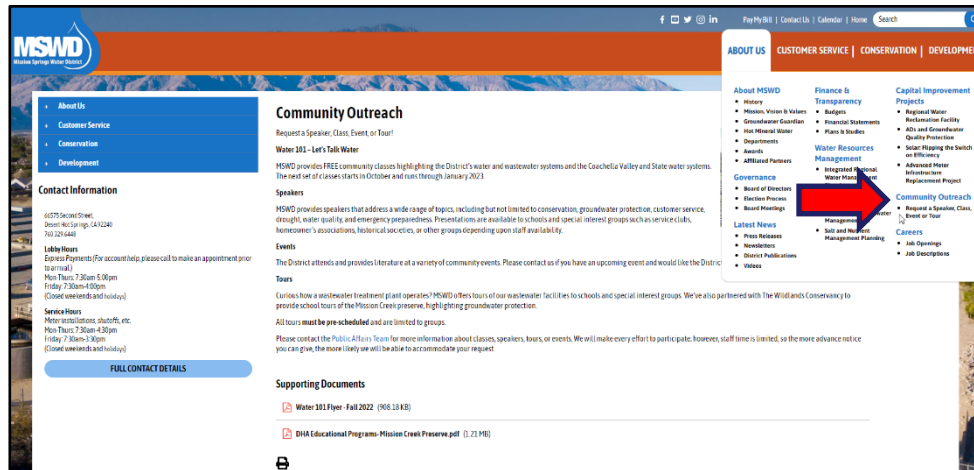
Pay My Bill | Contact Us | Calendar | Home Search

MSWD
Mission Springs Water District

ABOUT US CUSTOMER SERVICE | CONSERVATION | DEVELOPME

About Us
Customer Service
Conservation
Development

Contact Information

66575 Second Street,
Desert Hot Springs, CA 92240
760.329.6448

Lobby Hours
Express Payments (For account help, please call to make an appointment prior to arrival.)
Mon-Thurs: 7:30am-5:00pm
Friday: 7:30am-4:00pm
(Closed weekends and holidays)

Service Hours
Meter installations, shutoffs, etc.
Mon-Thurs: 7:30am-4:30pm
Friday: 7:30am-3:30pm
(Closed weekends and holidays)

FULL CONTACT DETAILS

Community Outreach

Request a Speaker, Class, Event, or Tour!

Water 101 – Let's Talk Water

MSWD provides FREE community classes highlighting the District's water and wastewater systems and the Coachella Valley and State water systems. The next set of classes starts in October and runs through January 2023.

Speakers

MSWD provides speakers that address a wide range of topics, including but not limited to conservation, groundwater protection, customer service, drought, water quality, and emergency preparedness. Presentations are available to schools and special interest groups such as service clubs, homeowner's associations, historical societies, or other groups depending upon staff availability.

Events

The District attends and provides literature at a variety of community events. Please contact us if you have an upcoming event and would like the District

Tours

Curious how a wastewater treatment plant operates? MSWD offers tours of our wastewater facilities to schools and special interest groups. We've also partnered with The Wildlands Conservancy to provide school tours of the Mission Creek preserve, highlighting groundwater protection.

All tours must be pre-scheduled and are limited to groups.

Please contact the Public Affairs Team for more information about classes, speakers, tours, or events. We will make every effort to participate; however, staff time is limited, so the more advance notice you can give, the more likely we will be able to accommodate your request.

Supporting Documents

Water 101 Flyer - Fall 2022 (908.18 KB)

DHA Educational Programs- Mission Creek Preserve.pdf (1.21 MB)

About MSWD
• History
• Mission, Vision & Values
• Groundwater Guardian
• Hot Mineral Water
• Departments
• Awards
• Affiliated Partners

Governance
• Board of Directors
• Election Process
• Board Meetings

Latest News
• Press Releases
• Newsletters
• District Publications
• Videos

Finance & Transparency
• Budgets
• Financial Statements
• Plans & Studies

Water Resources Management
• Integrated Regional Water Management
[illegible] ater
Management
• Salt and Nutrient Management Planning

Capital Improvement Projects
• Regional Water Reclamation Facility
• ADs and Groundwater Quality Protection
• Solar: Flipping the Switch on Efficiency
• Advanced Meter Infrastructure Replacement Project

Community Outreach
• Request a Speaker, Class, Event or Tour

Careers
• Job Openings
• Job Descriptions